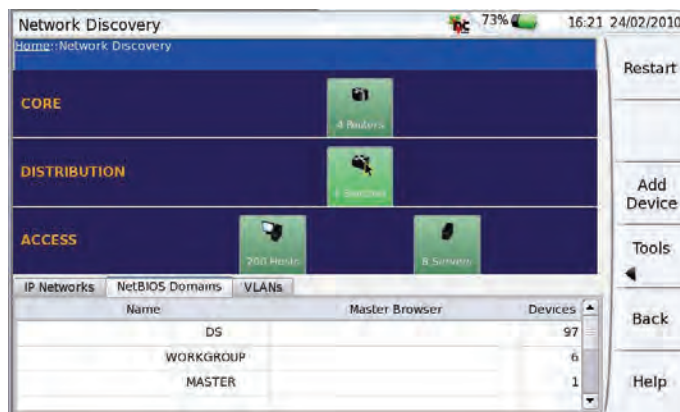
Network Discovery 73% 16:21 24/02/2010

Home::Network Discovery

CORE

4 Routers

DISTRIBUTION

1 Switches

ACCESS

200 Hosts

8 Servers

IP Networks | NetBIOS Domains | VLANs

| Name | Master Browser | Devices |
|---|---|---|
| DS | | 97 |
| WORKGROUP | | 6 |
| MASTER | | 1 |

Restart

Add Device

Tools

Back

Help